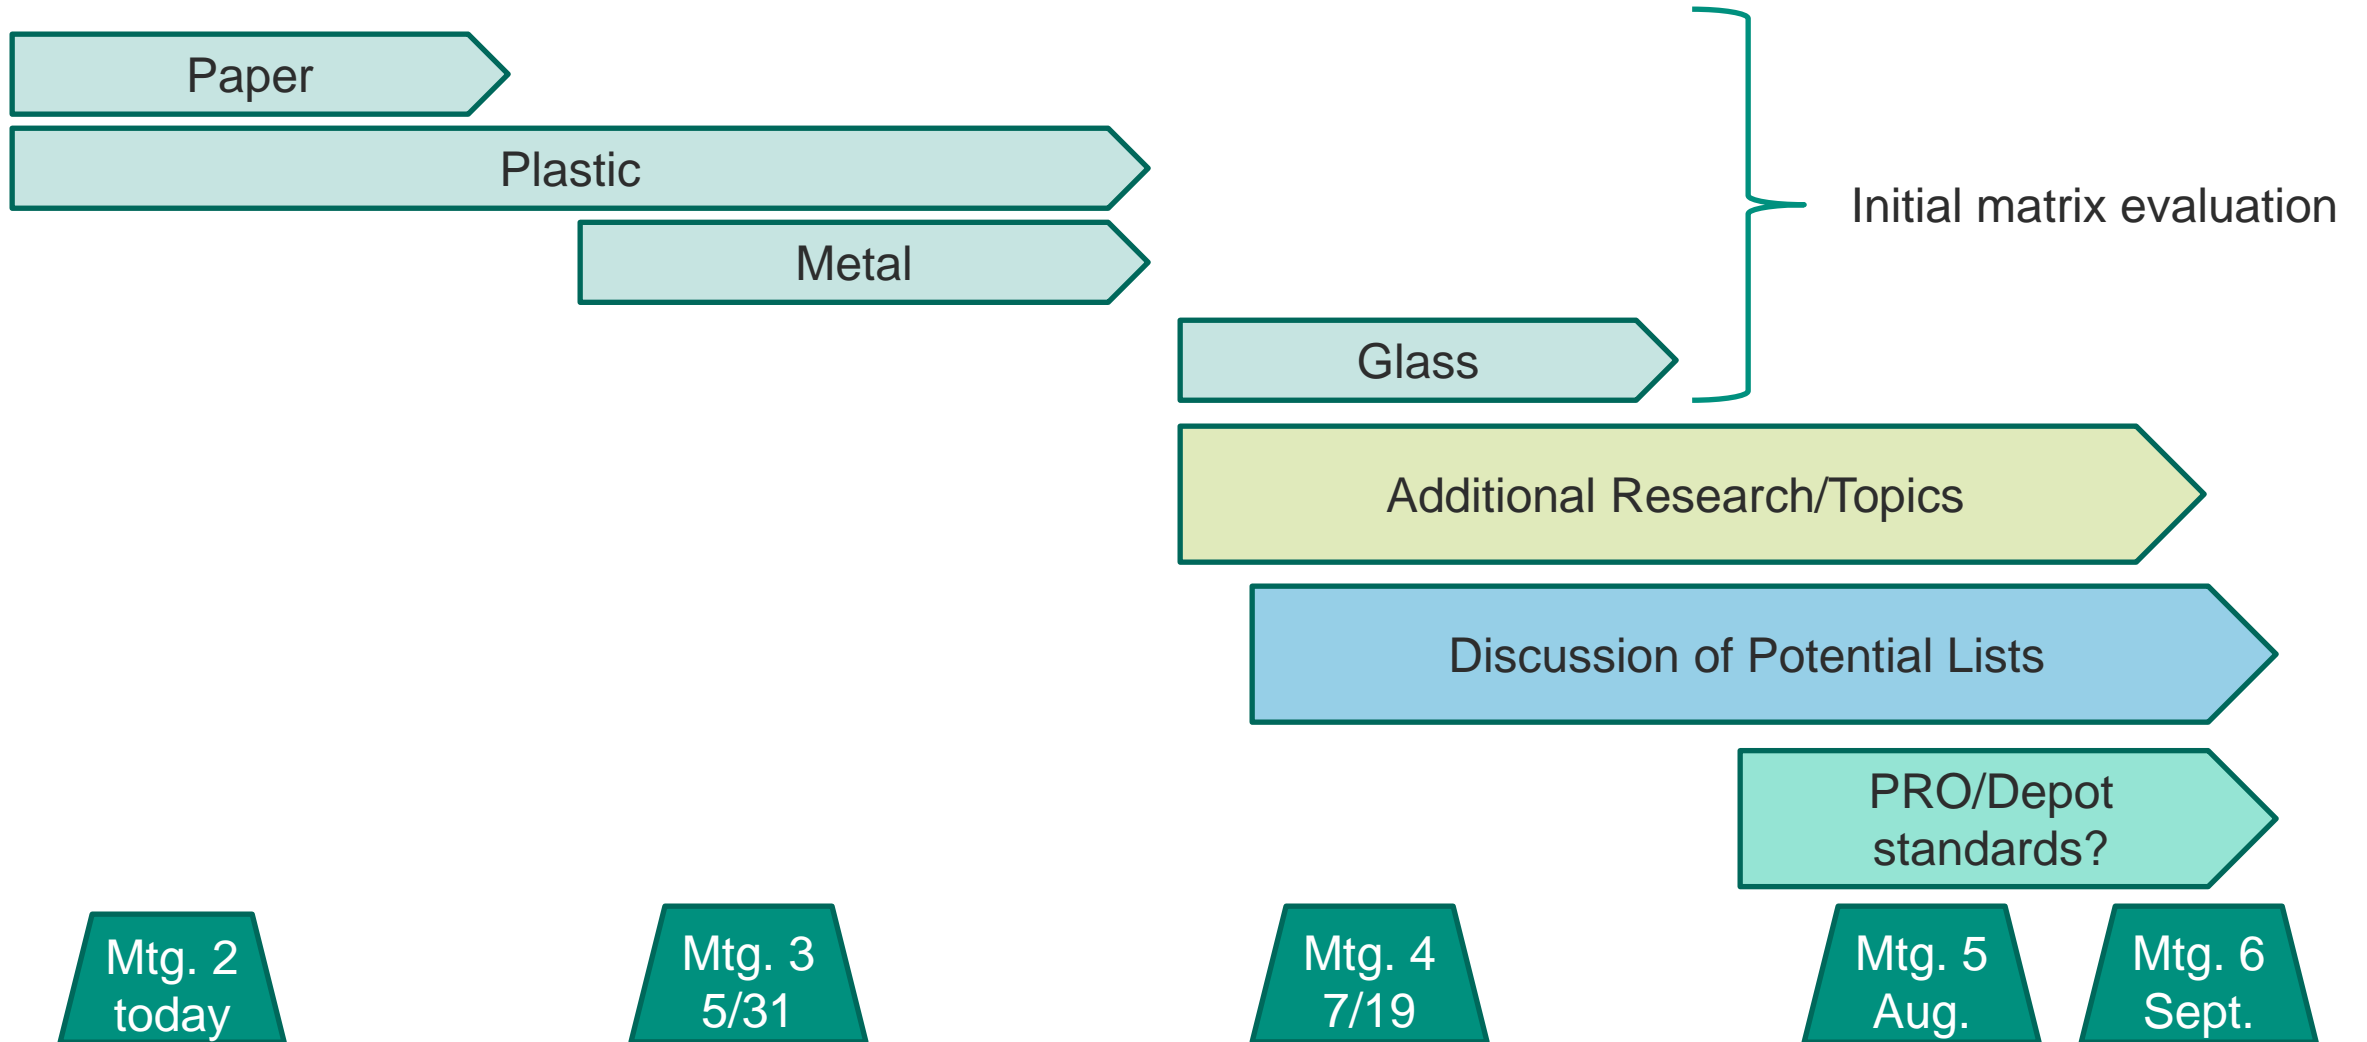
Paper

Plastic

Metal

Glass

Initial matrix evaluation

Additional Research/Topics

Discussion of Potential Lists

PRO/Depot standards?

Mtg. 2 today

Mtg. 3 5/31

Mtg. 4 7/19

Mtg. 5 Aug.

Mtg. 6 Sept.